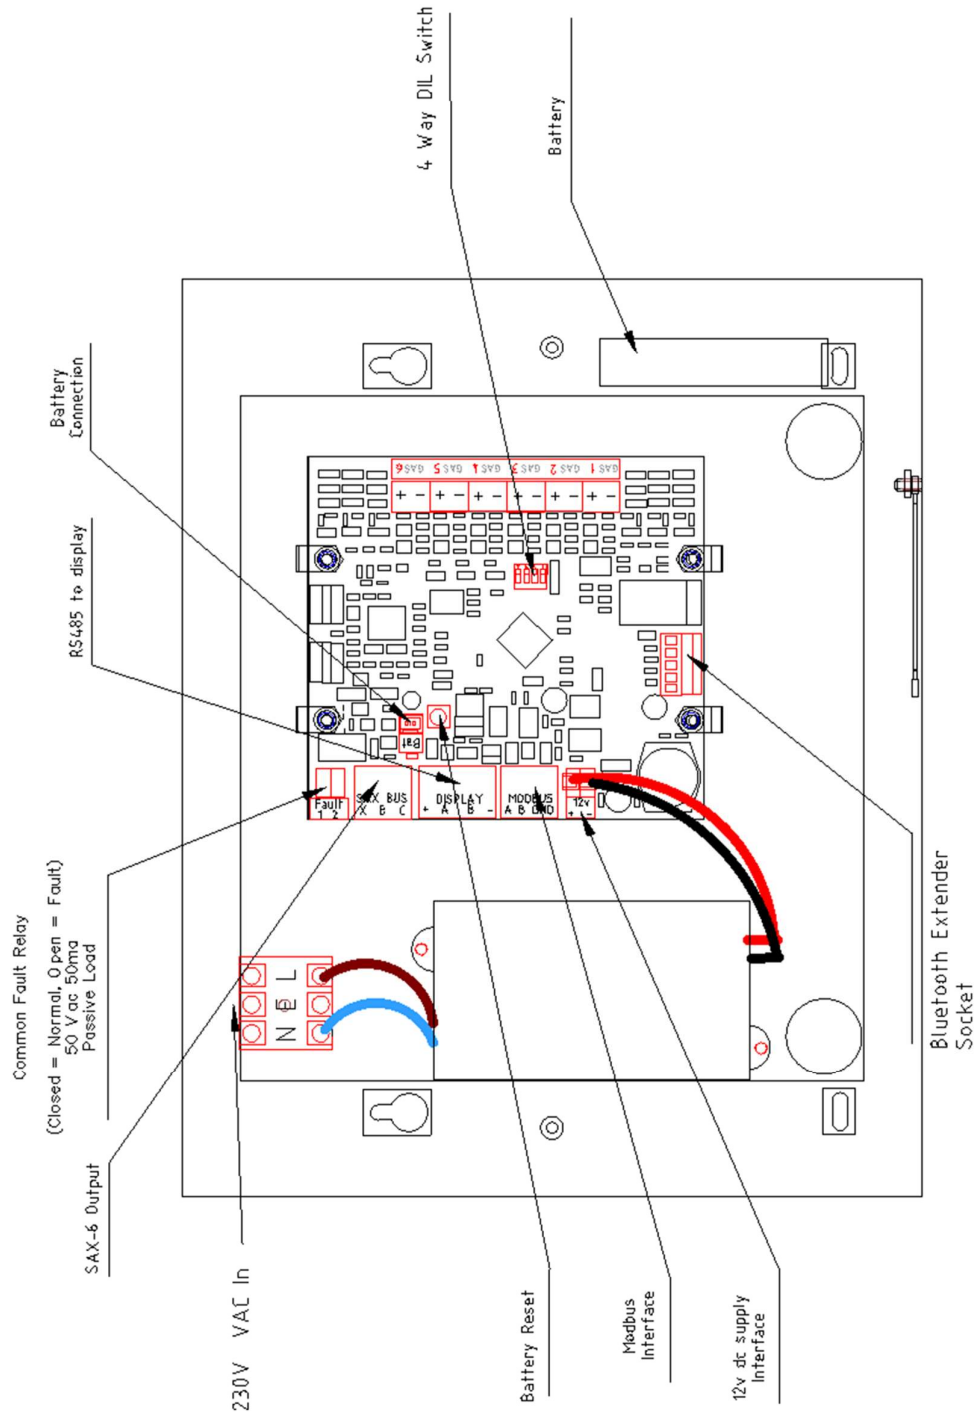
4 Way DIL Switch

Battery

Battery Connection

RS485 to display

Common Fault Relay

(Closed = Normal, Open = Fault)
50 Vac 50ma
Passive Load

SAX-6 Output

230V VAC In

Battery Reset

Modbus Interface

12v dc supply Interface

Bluetooth Extender Socket

GAS6 GAS5 GAS4 GAS3 GAS2 GAS1

+ - + - + - + - + - + -

Bat

Fault 1 2

SAX BUS X B C

DISPLAY + A B -

MODBUS A B GND

12v + -

N E L